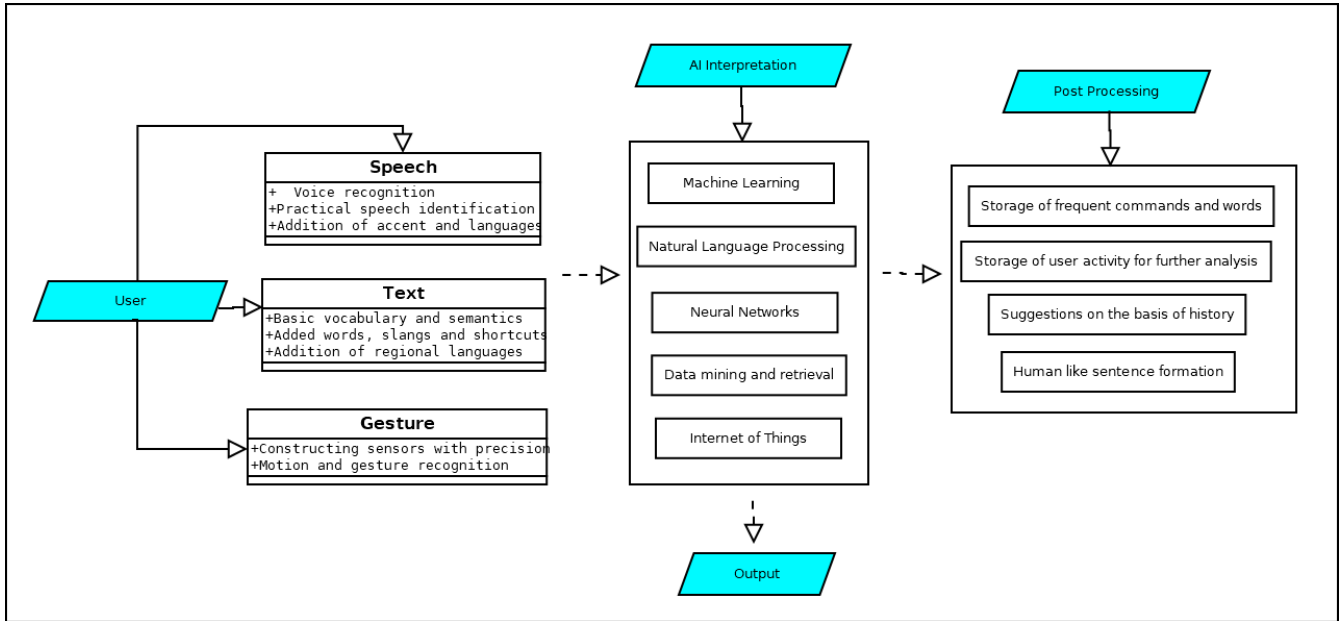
User

Speech
+ Voice recognition
+Practical speech identification
+Addition of accent and languages

Text
+Basic vocabulary and semantics
+Added words, slangs and shortcuts
+Addition of regional languages

Gesture
+Constructing sensors with precision
+Motion and gesture recognition

AI Interpretation

Machine Learning

Natural Language Processing

Neural Networks

Data mining and retrieval

Internet of Things

Output

Post Processing

Storage of frequent commands and words

Storage of user activity for further analysis

Suggestions on the basis of history

Human like sentence formation